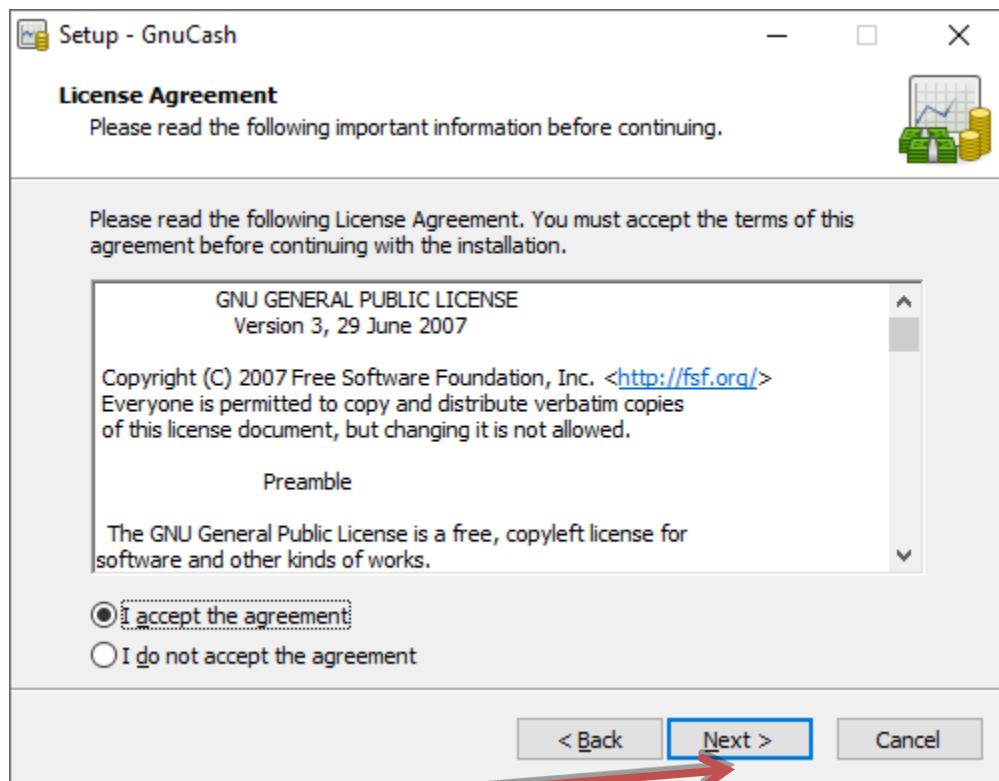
Setup - GnuCash

License Agreement
Please read the following important information before continuing.

Please read the following License Agreement. You must accept the terms of this agreement before continuing with the installation.

GNU GENERAL PUBLIC LICENSE
Version 3, 29 June 2007

Copyright (C) 2007 Free Software Foundation, Inc. <http://fsf.org/>
Everyone is permitted to copy and distribute verbatim copies of this license document, but changing it is not allowed.

Preamble

The GNU General Public License is a free, copyleft license for software and other kinds of works.

I accept the agreement
I do not accept the agreement

< Back
Next >
Cancel